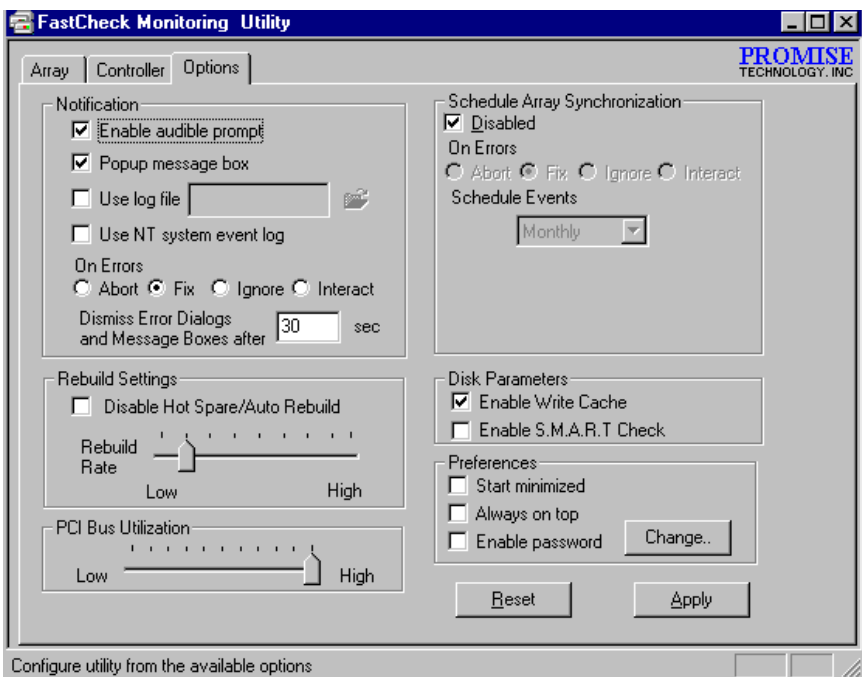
FastCheck Monitoring Utility

Array | Controller | Options

PROMISE
TECHNOLOGY, INC

Notification
☑ Enable audible prompt
☑ Popup message box
☐ Use log file
☐ Use NT system event log
On Errors
○ Abort ◉ Fix ○ Ignore ○ Interact
Dismiss Error Dialogs and Message Boxes after 30 sec

Rebuild Settings
☐ Disable Hot Spare/Auto Rebuild
Rebuild Rate
Low High

PCI Bus Utilization
Low High

Schedule Array Synchronization
☑ Disabled
On Errors
○ Abort ◉ Fix ○ Ignore ○ Interact
Schedule Events
Monthly

Disk Parameters
☑ Enable Write Cache
☐ Enable S.M.A.R.T Check

Preferences
☐ Start minimized
☐ Always on top
☐ Enable password
Change..

Reset
Apply

Configure utility from the available options